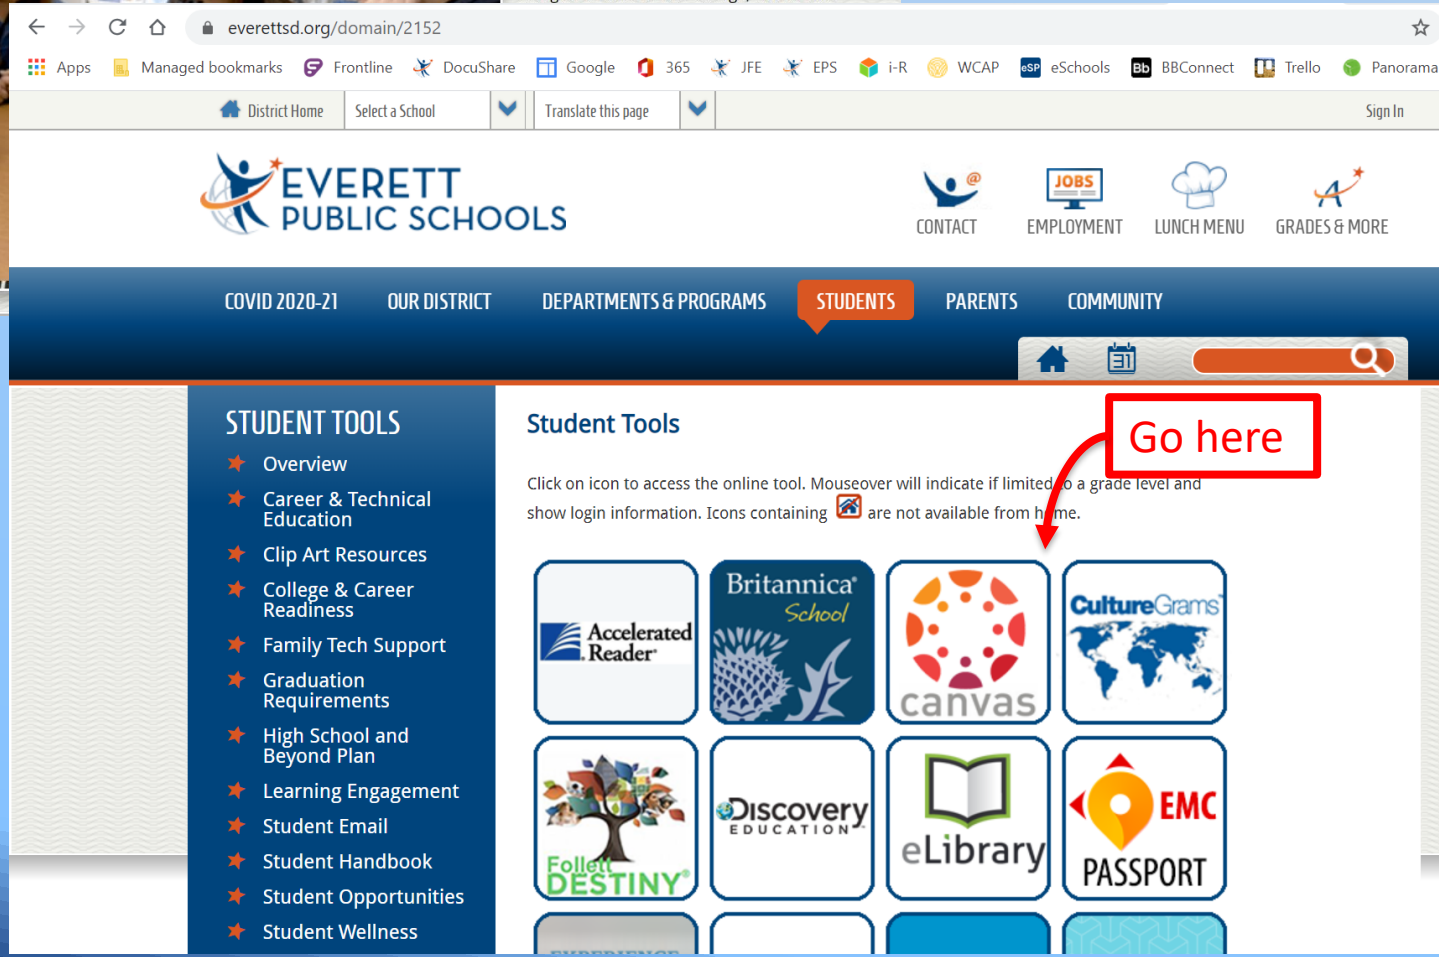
everettsd.org/domain/2152

Apps Managed bookmarks Frontline DocuShare Google 365 JFE EPS i-R WCAP eSchools BBConnect Trello Panorama

District Home Select a School Translate this page Sign In

EVERETT PUBLIC SCHOOLS

CONTACT EMPLOYMENT LUNCH MENU GRADES & MORE

JOBS

COVID 2020-21 OUR DISTRICT DEPARTMENTS & PROGRAMS STUDENTS PARENTS COMMUNITY

31

STUDENT TOOLS
Overview
Career & Technical Education
Clip Art Resources
College & Career Readiness
Family Tech Support
Graduation Requirements
High School and Beyond Plan
Learning Engagement
Student Email
Student Handbook
Student Opportunities
Student Wellness

Student Tools

Go here

Click on icon to access the online tool. Mouseover will indicate if limited to a grade level and show login information. Icons containing are not available from home.

Accelerated Reader
Britannica School
canvas
CultureGrams
Follett DESTINY
Discovery EDUCATION
eLibrary
EMC PASSPORT